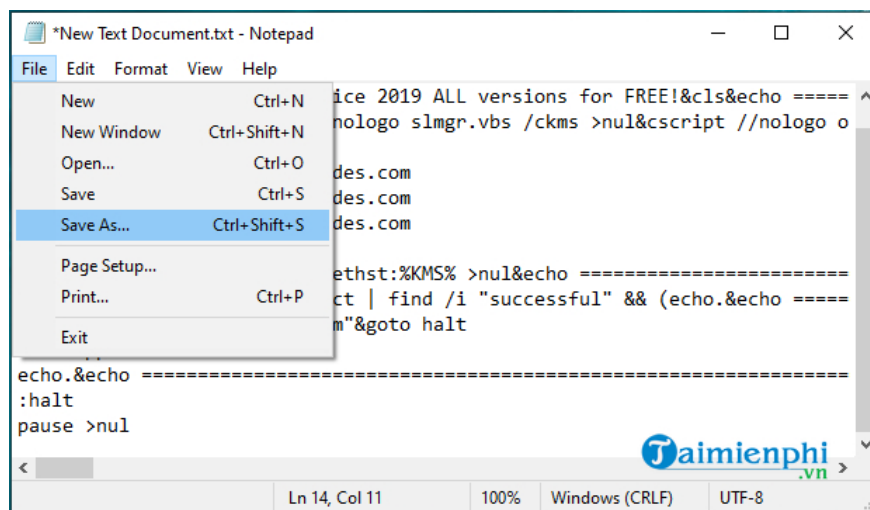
*New Text Document.txt - Notepad

File Edit Format View Help

New Ctrl+N
New Window Ctrl+Shift+N
Open... Ctrl+O
Save Ctrl+S
Save As... Ctrl+Shift+S
Page Setup...
Print... Ctrl+P
Exit

ice 2019 ALL versions for FREE!&cls&echo =====
nologo slmgr.vbs /ckms >nul&cscript //nologo o

des.com
des.com
des.com

ethst:%KMS% >nul&echo ======================
ct | find /i "successful" && (echo.&echo =====
m"&goto halt

echo.&echo ==============================================
:halt
pause >nul

Ln 14, Col 11 100% Windows (CRLF) UTF-8

Taimienphi .vn